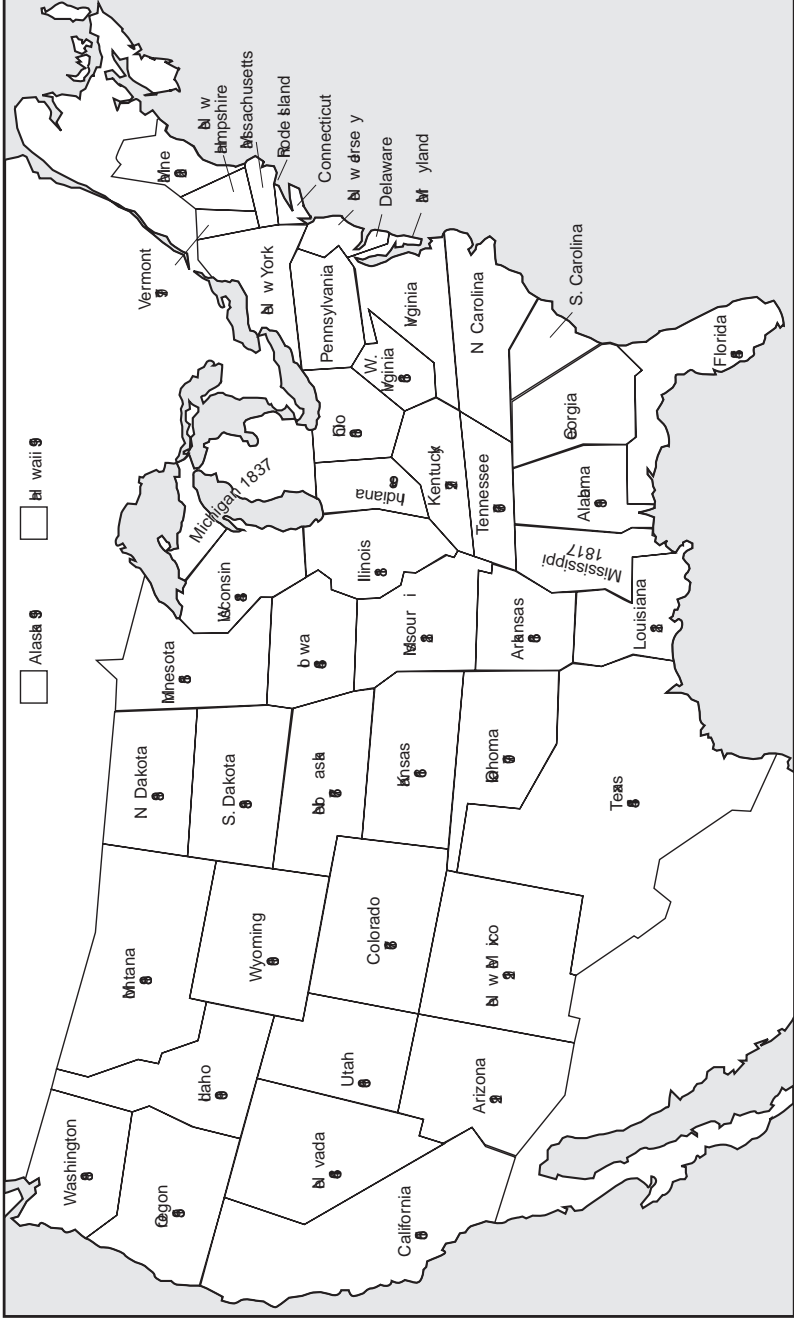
Alaska

Hawaii

Washington

Oregon

California

Nevada

Idaho

Montana

Utah

Arizona

Wyoming

Colorado

New Mexico

N Dakota

S. Dakota

Nebraska

Kansas

Oklahoma

Texas

Minnesota

Iowa

Missouri

Arkansas

Louisiana

Wisconsin

Illinois

Michigan 1837

Indiana

Mississippi 1817

Ohio

Kentucky

Tennessee

Alabama

Georgia

Florida

W. Virginia

Virginia

N Carolina

S. Carolina

Pennsylvania

New York

Vermont

Maine

New Hampshire

Massachusetts

Rode Island

Connecticut

New Jersey

Delaware

Maryland